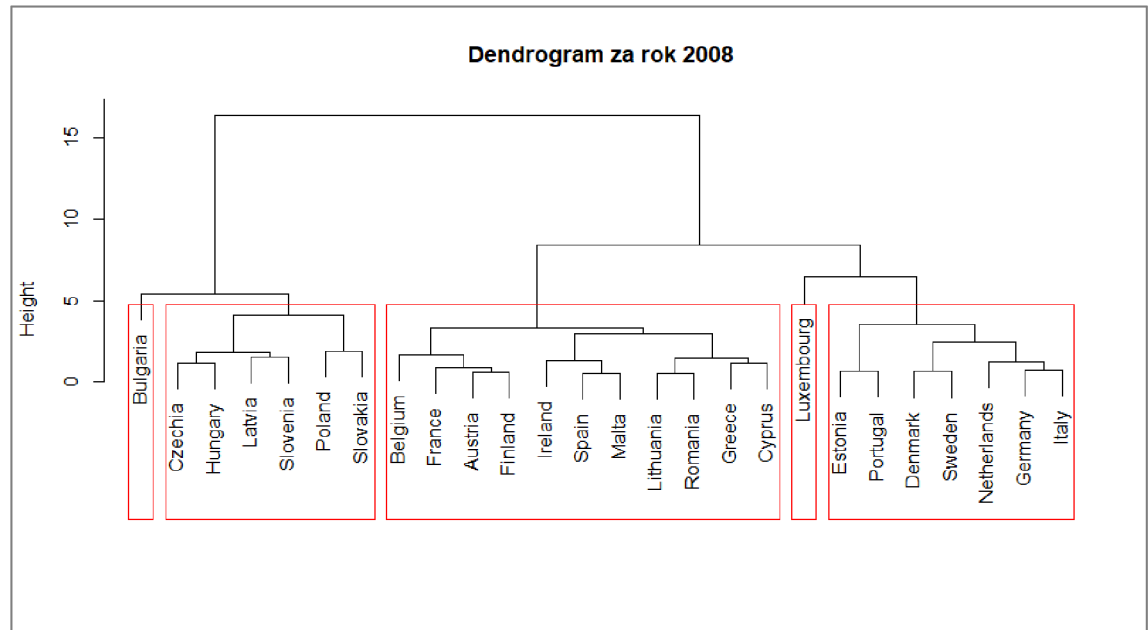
Dendrogram za rok 2008

Height

15
10
5
0

Bulgaria
Czechia
Hungary
Latvia
Slovenia
Poland
Slovakia
Belgium
France
Austria
Finland
Ireland
Spain
Malta
Lithuania
Romania
Greece
Cyprus
Luxembourg
Estonia
Portugal
Denmark
Sweden
Netherlands
Germany
Italy